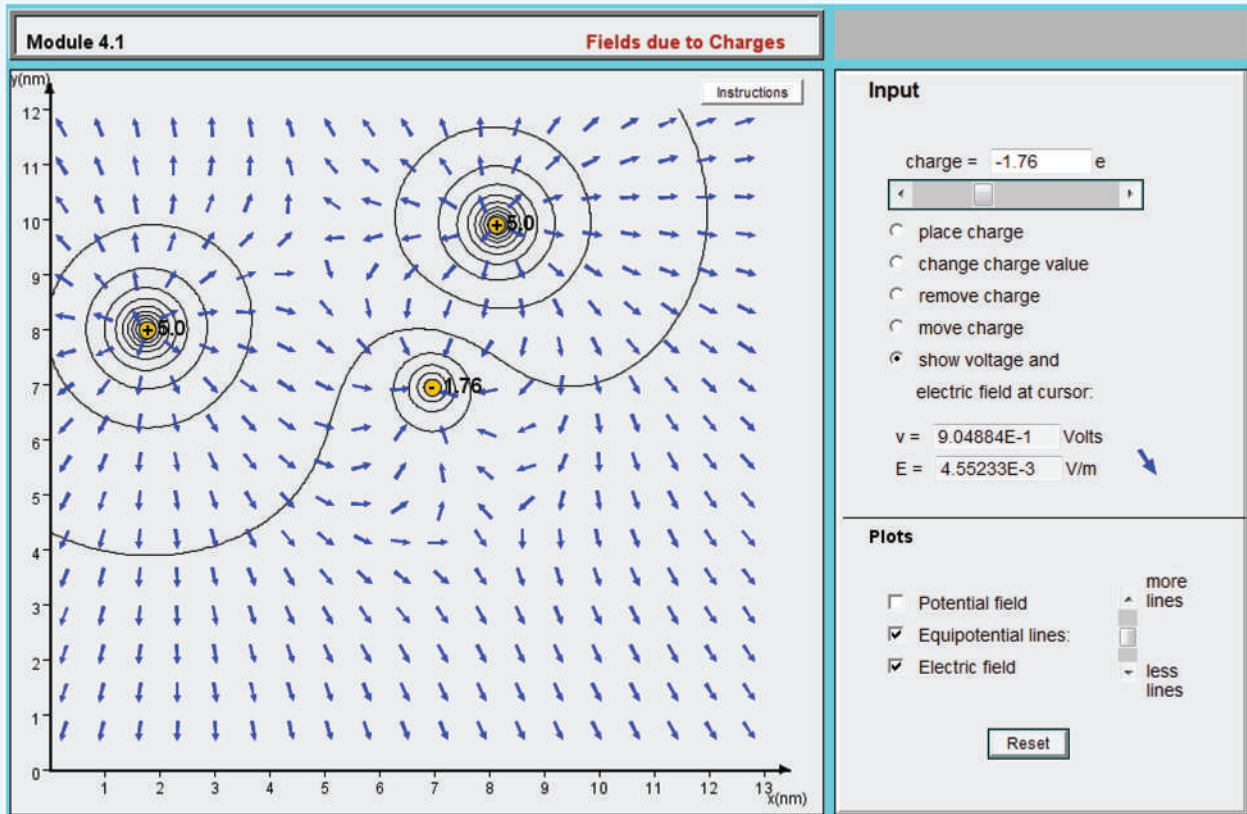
Module 4.1

Fields due to Charges

Instructions

y(nm)

12
11
10
9
8
7
6
5
4
3
2
1
0

5.0

5.0

-1.76

1 2 3 4 5 6 7 8 9 10 11 12 13

x(nm)

Input

charge = -1.76 e

place charge

change charge value

remove charge

move charge

show voltage and electric field at cursor:

v = 9.04884E-1 Volts

E = 4.55233E-3 V/m

Plots

Potential field

Equipotential lines:

Electric field

more lines

less lines

Reset